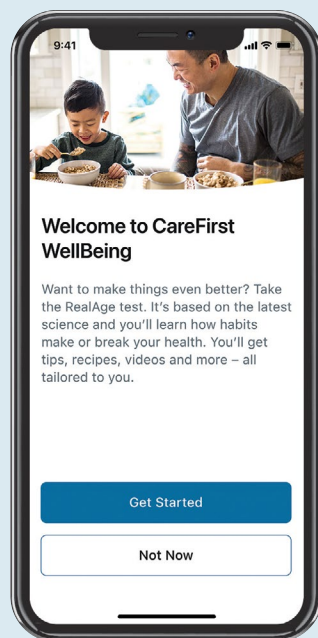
9:41

Welcome to CareFirst WellBeing

Want to make things even better? Take the RealAge test. It's based on the latest science and you'll learn how habits make or break your health. You'll get tips, recipes, videos and more – all tailored to you.

Get Started

Not Now